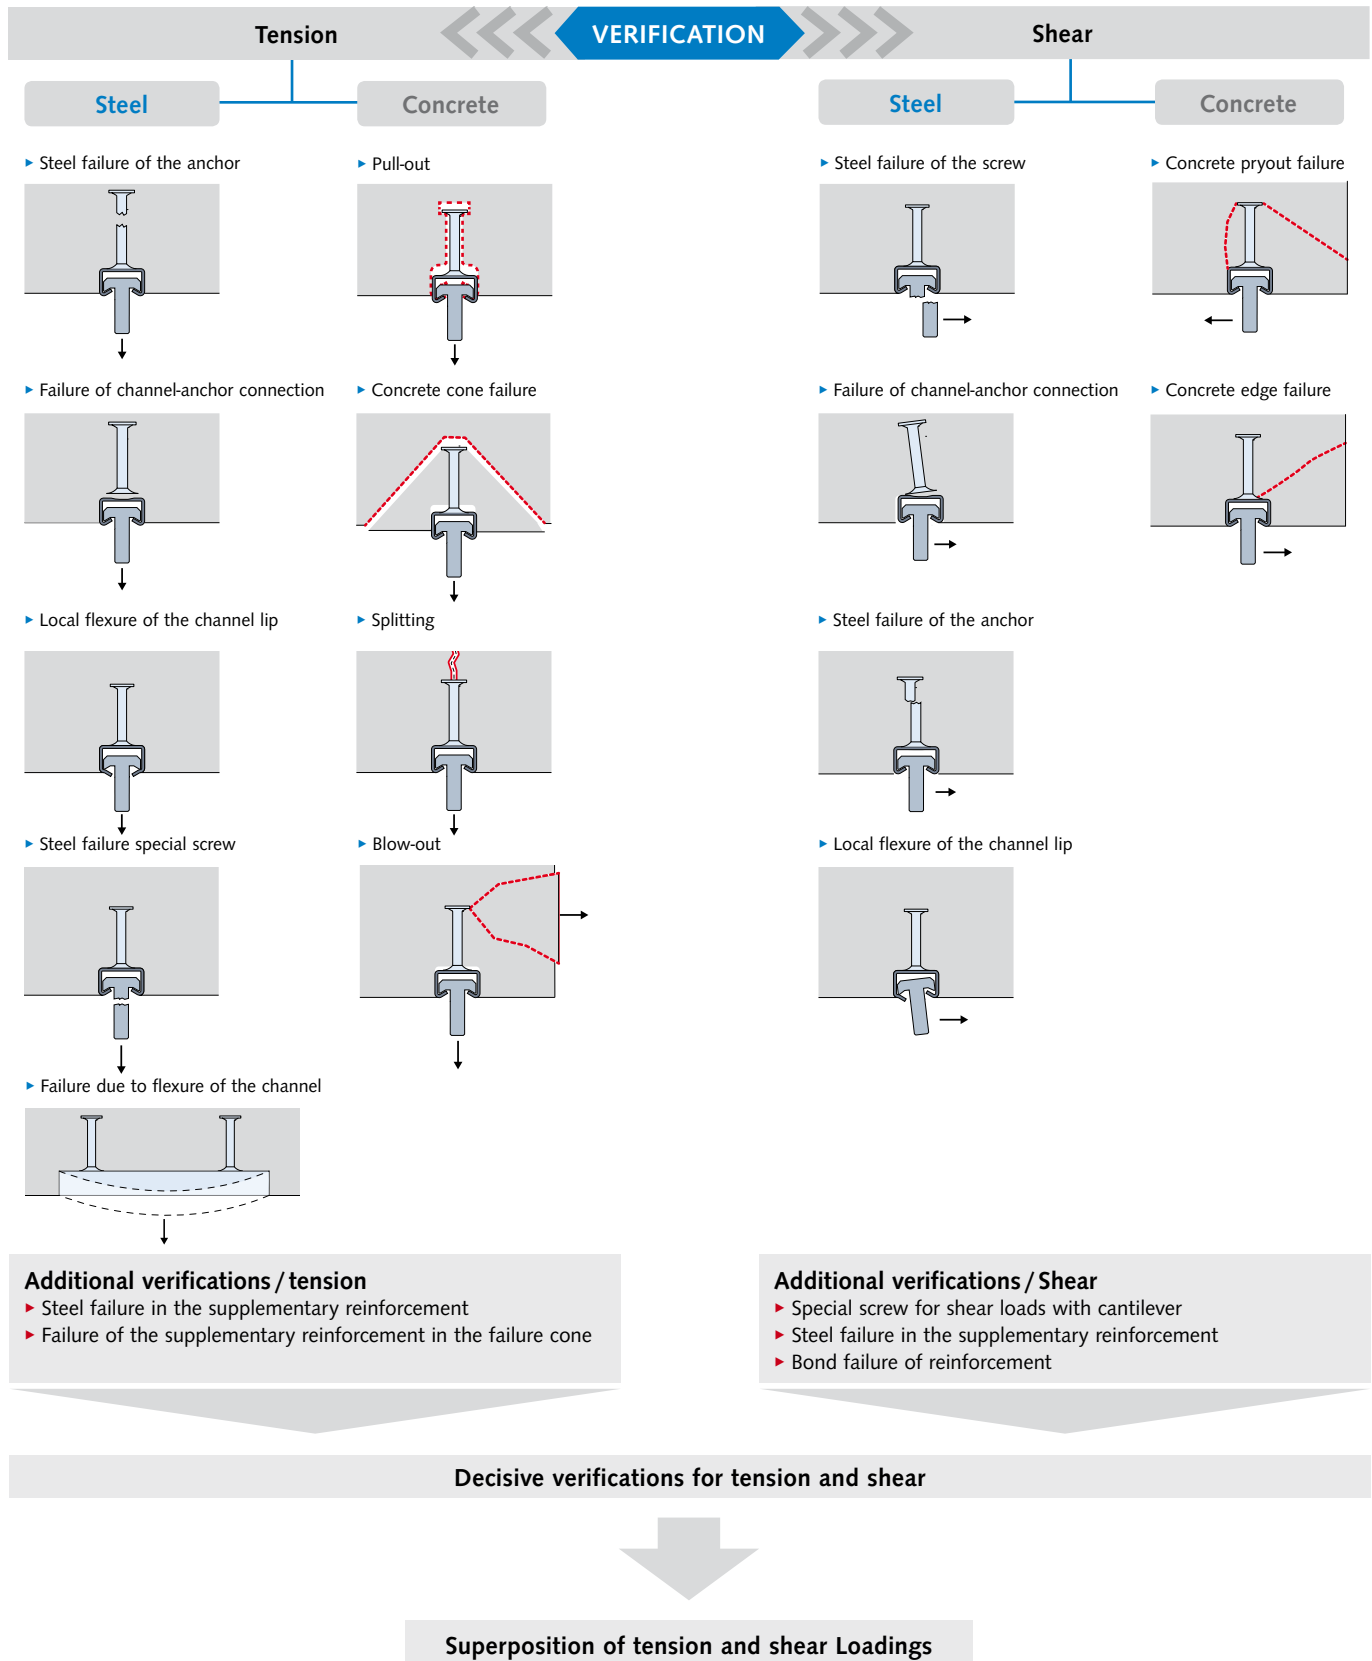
Tension VERIFICATION Shear

Steel

Concrete

Steel

Concrete

▸ Steel failure of the anchor

▸ Pull-out

▸ Steel failure of the screw

▸ Concrete pryout failure

▸ Failure of channel-anchor connection

▸ Concrete cone failure

▸ Failure of channel-anchor connection

▸ Concrete edge failure

▸ Local flexure of the channel lip

▸ Splitting

▸ Steel failure of the anchor

▸ Steel failure special screw

▸ Blow-out

▸ Local flexure of the channel lip

▸ Failure due to flexure of the channel

Additional verifications / tension
▸ Steel failure in the supplementary reinforcement
▸ Failure of the supplementary reinforcement in the failure cone

Additional verifications / Shear
▸ Special screw for shear loads with cantilever
▸ Steel failure in the supplementary reinforcement
▸ Bond failure of reinforcement

Decisive verifications for tension and shear

Superposition of tension and shear Loadings